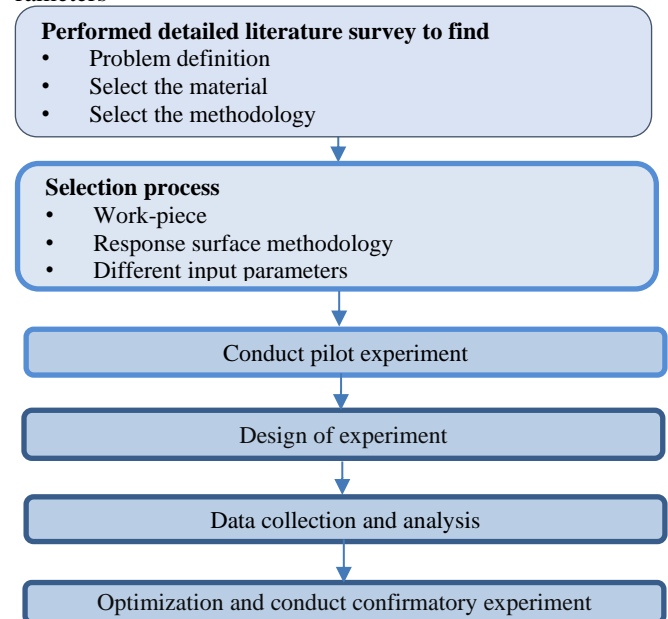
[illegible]

Performed detailed literature survey to find
• Problem definition
• Select the material
• Select the methodology

Selection process
• Work-piece
• Response surface methodology
• Different input parameters

Conduct pilot experiment

Design of experiment

Data collection and analysis

Optimization and conduct confirmatory experiment